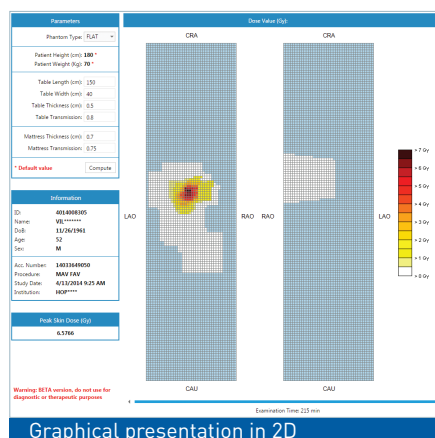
Parameters

Phantom Type: FLAT

Patient Height (cm): 180 *
Patient Weight (Kg): 70 *

Table Length (cm): 150
Table Width (cm): 40
Table Thickness (cm): 0.5
Table Transmission: 0.8

Mattress Thickness (cm): 0.7
Mattress Transmission: 0.75

* Default value

Compute

Information

ID: 4014008305
Name: VIL*******
DoB: 11/26/1961
Age: 52
Sex: M

Acc. Number: 14033649050
Procedure: MAV FAV
Study Date: 4/11/2014 9:25 AM
Institution: HOP*****

Peak Skin Dose (Gy)

6.5766

Warning: BETA version, do not use for diagnostic or therapeutic purposes

Dose Value (Gy):

CRA

CRA

LAO

RAO

RAO

LAO

CAU

CAU

> 7 Gy
> 6 Gy
> 5 Gy
> 4 Gy
> 3 Gy
> 2 Gy
> 1 Gy
> 0 Gy

Examination Time: 215 min

Graphical presentation in 2D